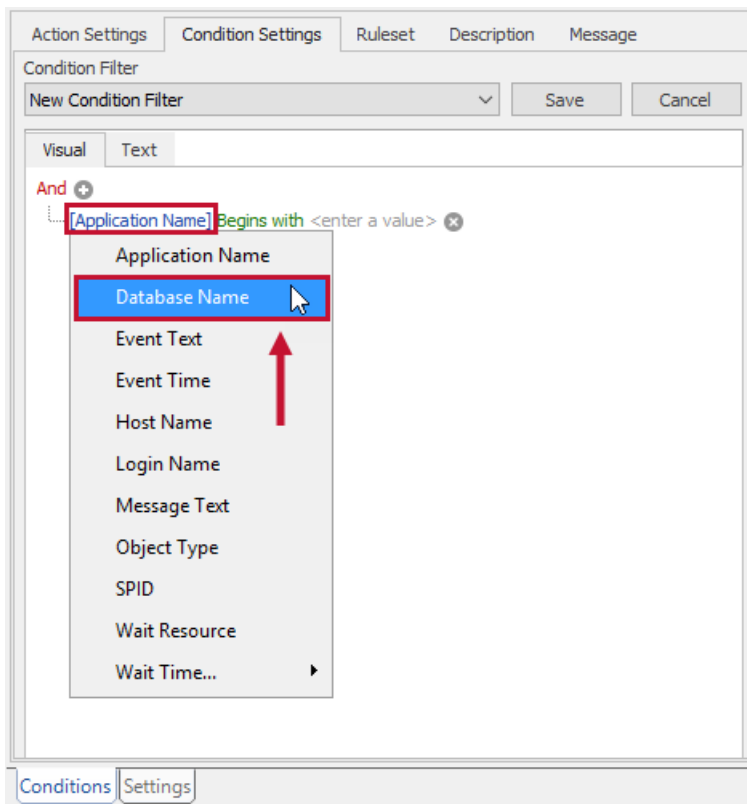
Action Settings Condition Settings Ruleset Description Message

Condition Filter

New Condition Filter

Save

Cancel

Visual Text

And

[Application Name] Begins with <enter a value>

Application Name
Database Name
Event Text
Event Time
Host Name
Login Name
Message Text
Object Type
SPID
Wait Resource
Wait Time...

Conditions Settings